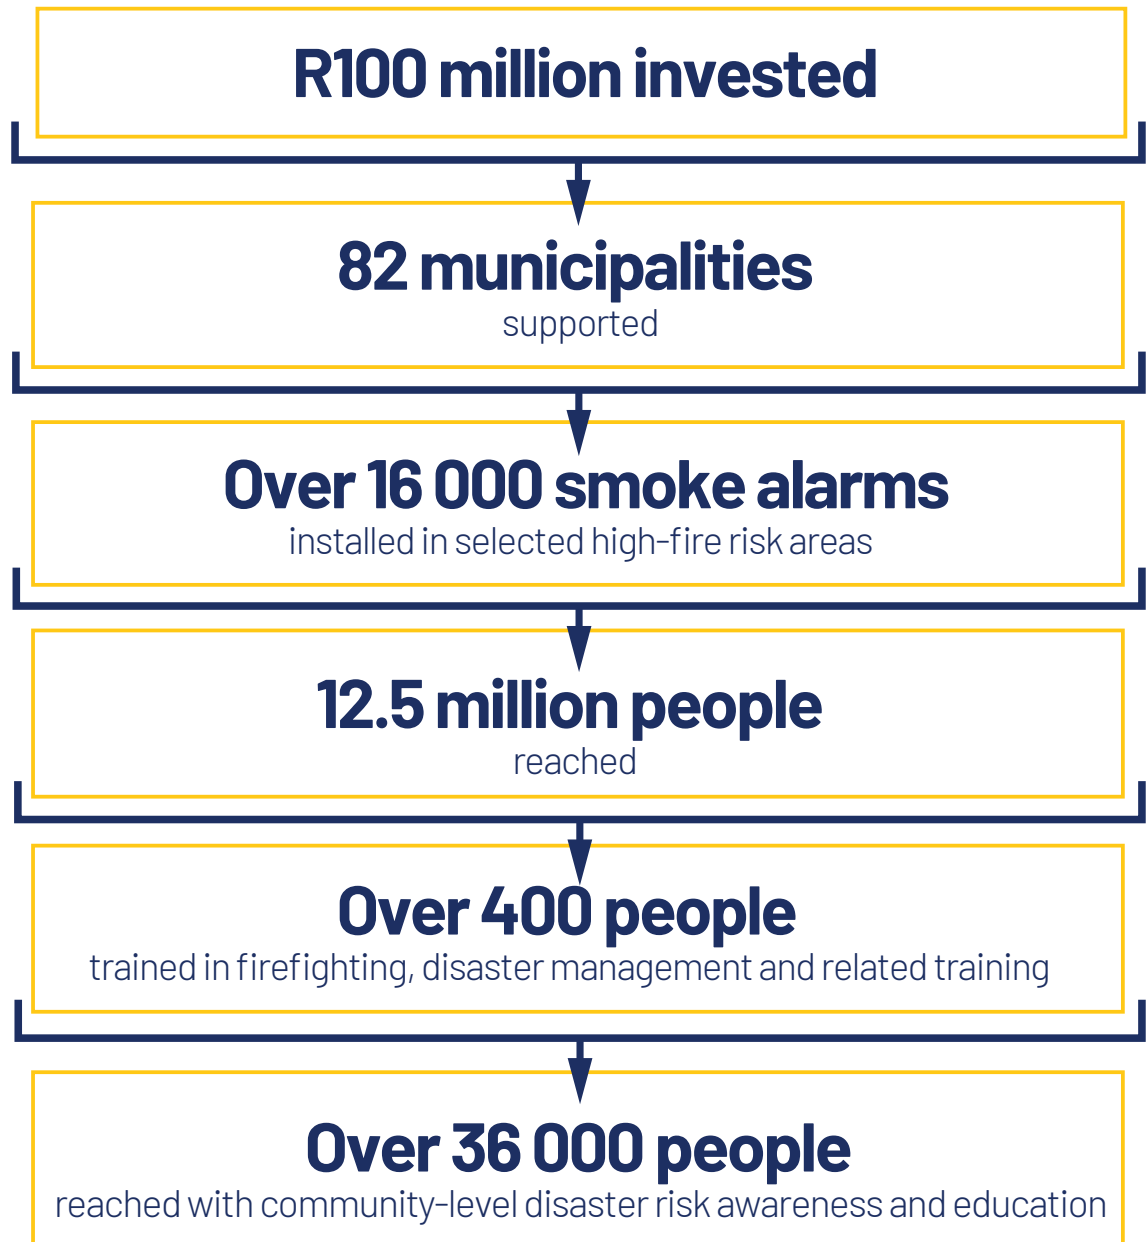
R100 million invested

82 municipalities
supported

Over 16 000 smoke alarms
installed in selected high-fire risk areas

12.5 million people
reached

Over 400 people
trained in firefighting, disaster management and related training

Over 36 000 people
reached with community-level disaster risk awareness and education